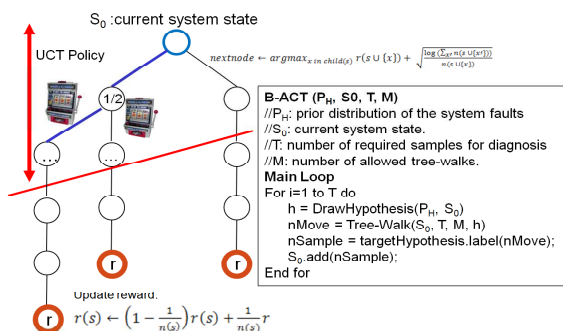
$S_0$ :current system state

UCT Policy

$nextnode \leftarrow argmax_{x \in child(s)}\, r(s \cup \{x\}) + \sqrt{\frac{\log(\sum_{x'} n(s \cup \{x'\}))}{n(s \cup \{x\})}}$

1/2

...

...

B-ACT ($P_H$, S0, T, M)
//$P_H$: prior distribution of the system faults
//$S_0$: current system state.
//T: number of required samples for diagnosis
//M: number of allowed tree-walke.
Main Loop
For i=1 to T do
h = DrawHypothesis($P_H$, $S_0$)
nMove = Tree-Walk($S_0$, T, M, h)
nSample = targetHypothesis.label(nMove);
$S_0$.add(nSample);
End for

r

r

r

Update reward:
$r(s) \leftarrow \left(1 - \frac{1}{n(s)}\right) r(s) + \frac{1}{n(s)} r$